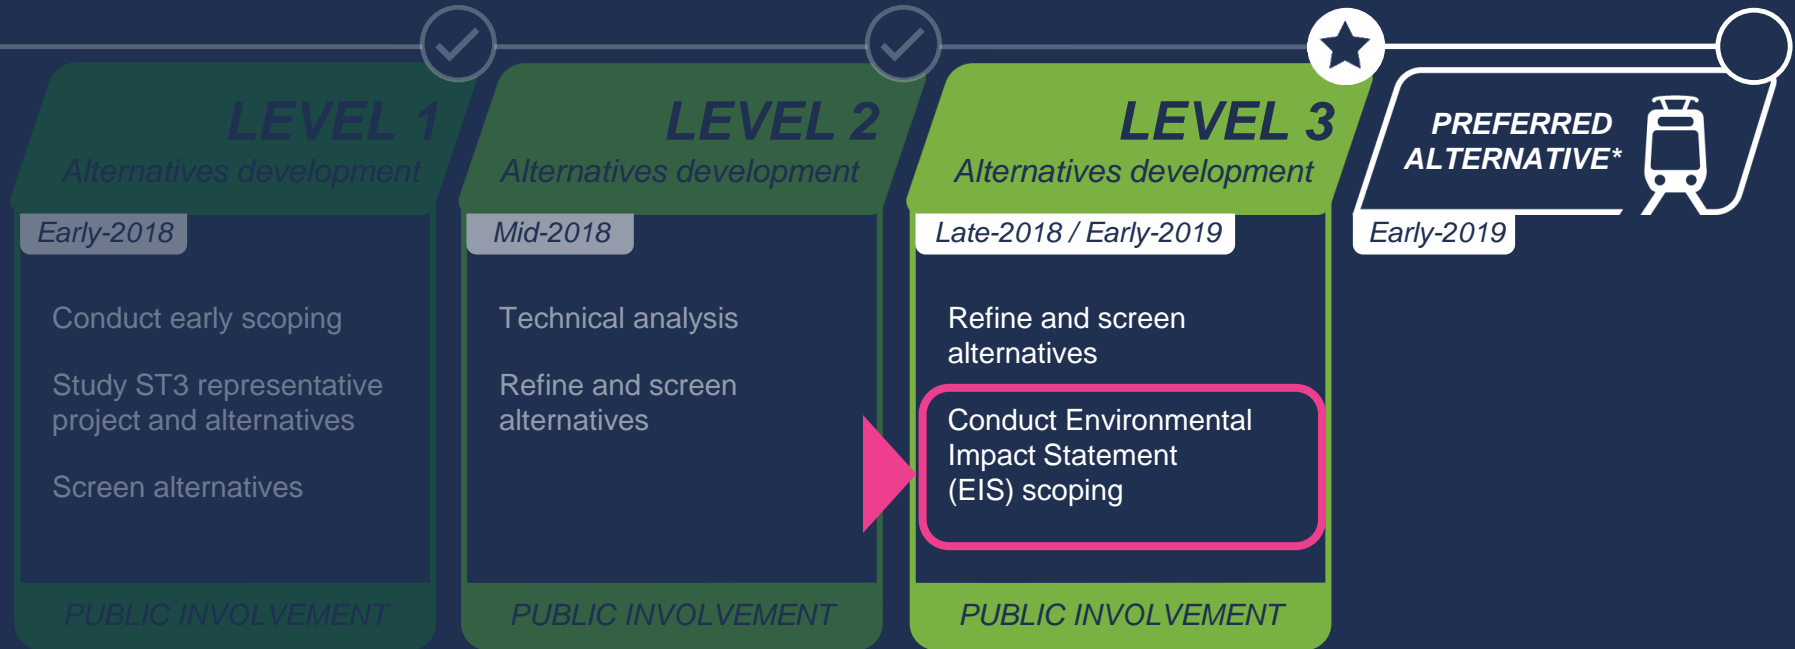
LEVEL 1
Alternatives development
Early-2018
Conduct early scoping
Study ST3 representative project and alternatives
Screen alternatives
PUBLIC INVOLVEMENT

LEVEL 2
Alternatives development
Mid-2018
Technical analysis
Refine and screen alternatives
PUBLIC INVOLVEMENT

LEVEL 3
Alternatives development
Late-2018 / Early-2019
Refine and screen alternatives
Conduct Environmental Impact Statement (EIS) scoping
PUBLIC INVOLVEMENT

PREFERRED ALTERNATIVE*
Early-2019